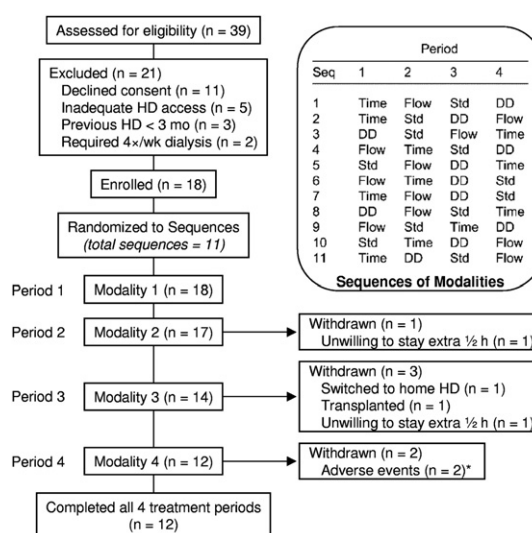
Assessed for eligibility (n = 39)

Excluded (n = 21)
Declined consent (n = 11)
Inadequate HD access (n = 5)
Previous HD < 3 mo (n = 3)
Required 4×/wk dialysis (n = 2)

Enrolled (n = 18)

Randomized to Sequences
(total sequences = 11)

| Seq | Period 1 | 2 | 3 | 4 |
|---|---|---|---|---|
| 1 | Time | Flow | Std | DD |
| 2 | Time | Std | DD | Flow |
| 3 | DD | Std | Flow | Time |
| 4 | Flow | Time | Std | DD |
| 5 | Std | Flow | DD | Time |
| 6 | Flow | Time | DD | Std |
| 7 | Time | Flow | DD | Std |
| 8 | DD | Flow | Std | Time |
| 9 | Flow | Std | Time | DD |
| 10 | Std | Time | DD | Flow |
| 11 | Time | DD | Std | Flow |

Sequences of Modalities

Period 1 Modality 1 (n = 18)

Period 2 Modality 2 (n = 17)

Withdrawn (n = 1)
Unwilling to stay extra ½ h (n = 1)

Period 3 Modality 3 (n = 14)

Withdrawn (n = 3)
Switched to home HD (n = 1)
Transplanted (n = 1)
Unwilling to stay extra ½ h (n = 1)

Period 4 Modality 4 (n = 12)

Withdrawn (n = 2)
Adverse events (n = 2)*

Completed all 4 treatment periods (n = 12)